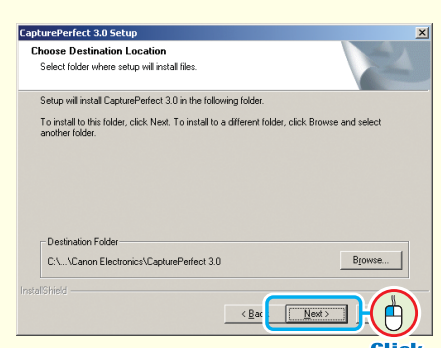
CapturePerfect 3.0 Setup

Choose Destination Location

Select folder where setup will install files.

Setup will install CapturePerfect 3.0 in the following folder.

To install to this folder, click Next. To install to a different folder, click Browse and select another folder.

Destination Folder

C:\...\Canon Electronics\CapturePerfect 3.0

Browse...

InstallShield

< Bac

Next >

Click